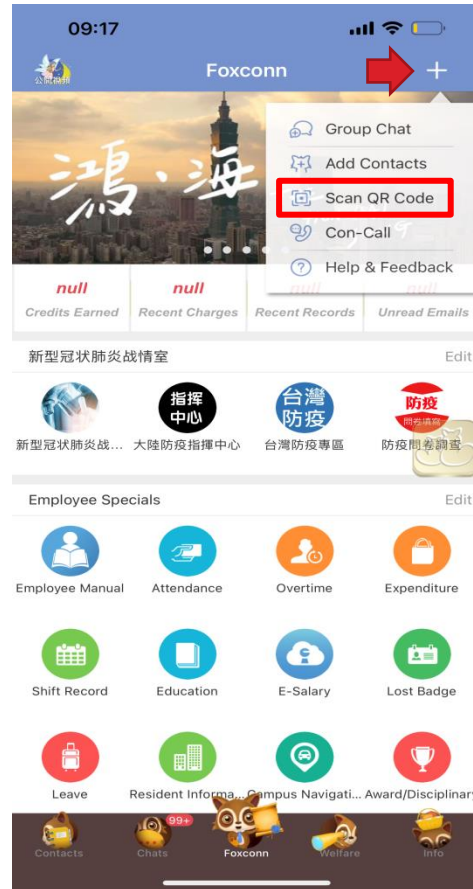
09:17

Foxconn

+

Group Chat
Add Contacts
Scan QR Code
Con-Call
Help & Feedback

鴻・海

null Credits Earned
null Recent Charges
Recent Records
Unread Emails

新型冠狀肺炎战情室 Edit

新型冠狀肺炎战...
指揮中心 大陸防疫指揮中心
台灣防疫 台灣防疫專區
防疫 問卷調查 防疫問卷調查

Employee Specials Edit

Employee Manual
Attendance
Overtime
Expenditure
Shift Record
Education
E-Salary
Lost Badge
Leave
Resident Informa...
Campus Navigati...
Award/Disciplinary

Contacts
99+ Chats
Foxconn
Welfare
Info